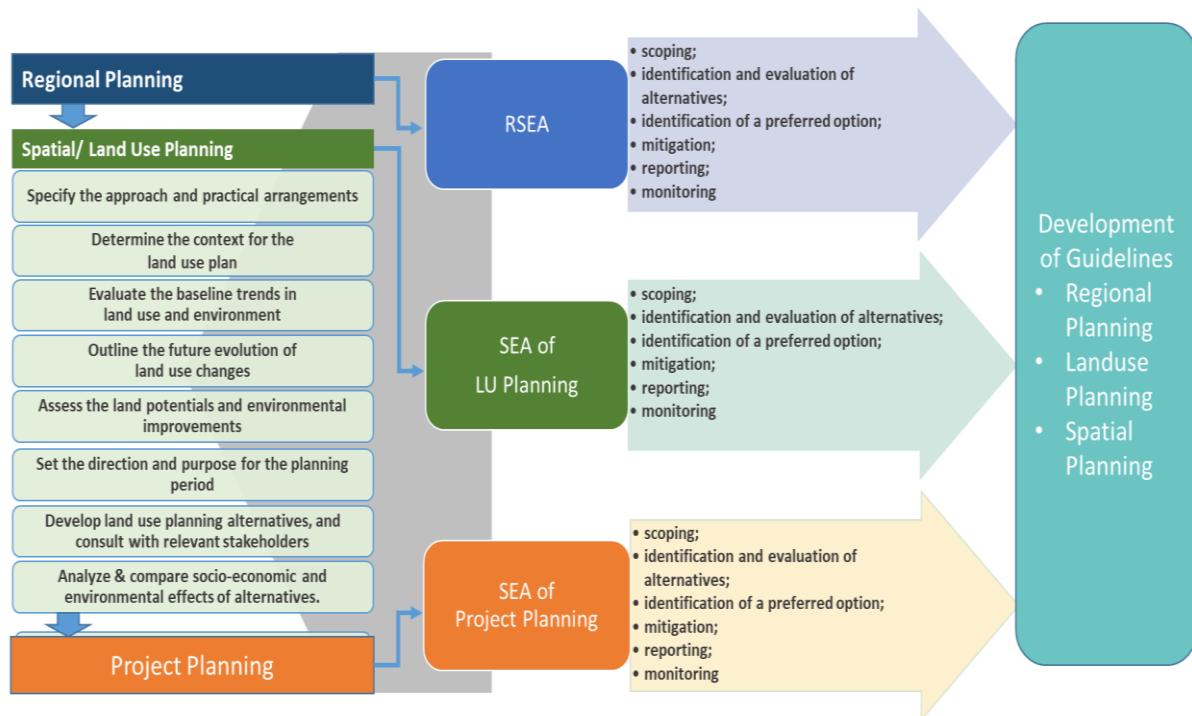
Regional Planning

Spatial/ Land Use Planning

Specify the approach and practical arrangements

Determine the context for the land use plan

Evaluate the baseline trends in land use and environment

Outline the future evolution of land use changes

Assess the land potentials and environmental improvements

Set the direction and purpose for the planning period

Develop land use planning alternatives, and consult with relevant stakeholders

Analyze & compare socio-economic and environmental effects of alternatives.

Project Planning

RSEA

• scoping;
• identification and evaluation of alternatives;
• identification of a preferred option;
• mitigation;
• reporting;
• monitoring

SEA of LU Planning

• scoping;
• identification and evaluation of alternatives;
• identification of a preferred option;
• mitigation;
• reporting;
• monitoring

SEA of Project Planning

• scoping;
• identification and evaluation of alternatives;
• identification of a preferred option;
• mitigation;
• reporting;
• monitoring

Development of Guidelines
• Regional Planning
• Landuse Planning
• Spatial Planning